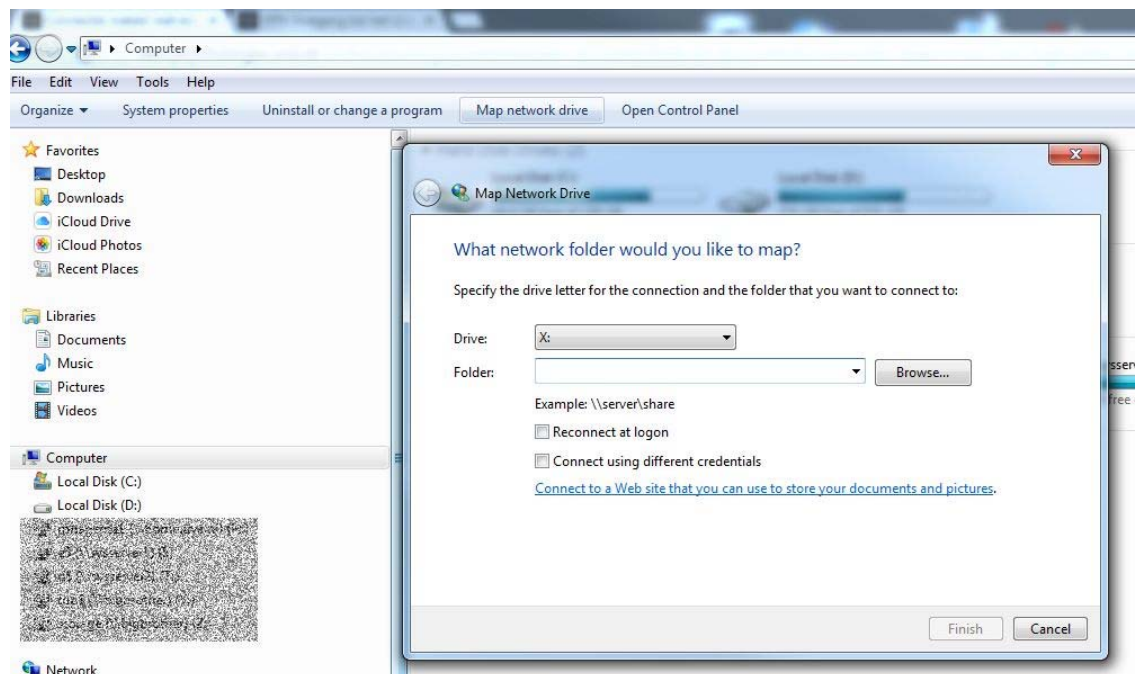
Computer ▸

File Edit View Tools Help

Organize ▾ System properties Uninstall or change a program Map network drive Open Control Panel

Favorites
Desktop
Downloads
iCloud Drive
iCloud Photos
Recent Places

Libraries
Documents
Music
Pictures
Videos

Computer
Local Disk (C:)
Local Disk (D:)
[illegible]
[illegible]
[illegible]
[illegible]
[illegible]

Network

Map Network Drive

What network folder would you like to map?

Specify the drive letter for the connection and the folder that you want to connect to:

Drive: X:

Folder:

Browse...

Example: \\server\share

Reconnect at logon

Connect using different credentials

Connect to a Web site that you can use to store your documents and pictures.

Finish Cancel

sser

free